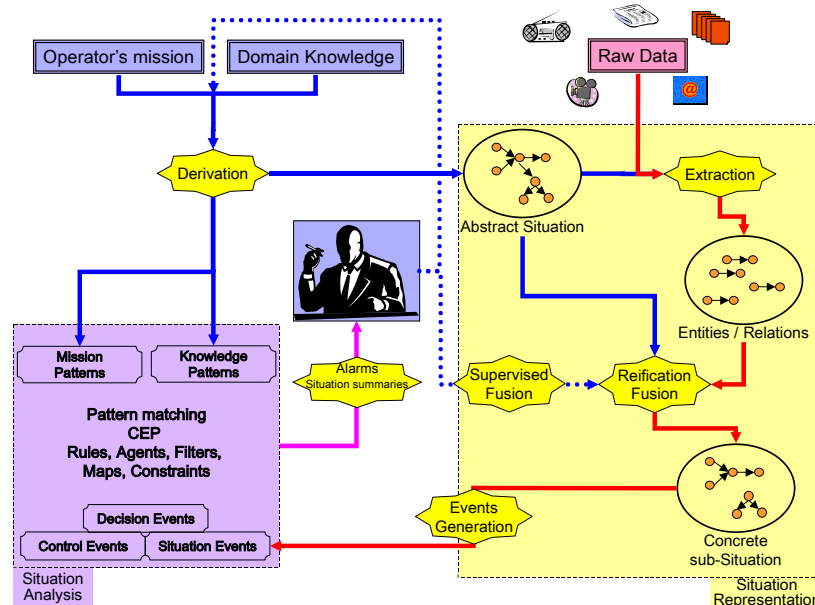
Operator's mission

Domain Knowledge

Raw Data

Derivation

Extraction

Abstract Situation

Entities / Relations

Mission Patterns

Knowledge Patterns

Alarms
Situation summaries

Supervised Fusion

Reification Fusion

Pattern matching
CEP
Rules, Agents, Filters, Maps, Constraints

Events Generation

Decision Events

Control Events

Situation Events

Concrete sub-Situation

Situation Analysis

Situation Representation